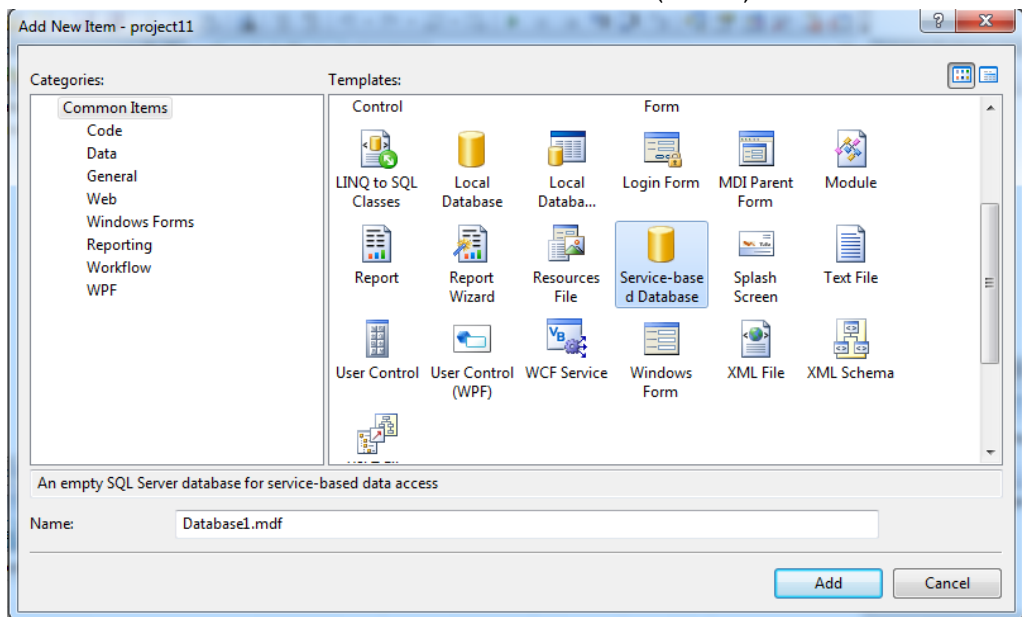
Add New Item - project11

Categories:

Common Items
Code
Data
General
Web
Windows Forms
Reporting
Workflow
WPF

Templates:

Control
Form

LINQ to SQL Classes
Local Database
Local Databa...
Login Form
MDI Parent Form
Module
Report
Report Wizard
Resources File
Service-based Database
Splash Screen
Text File
User Control
User Control (WPF)
WCF Service
Windows Form
XML File
XML Schema

An empty SQL Server database for service-based data access

Name: Database1.mdf

Add
Cancel